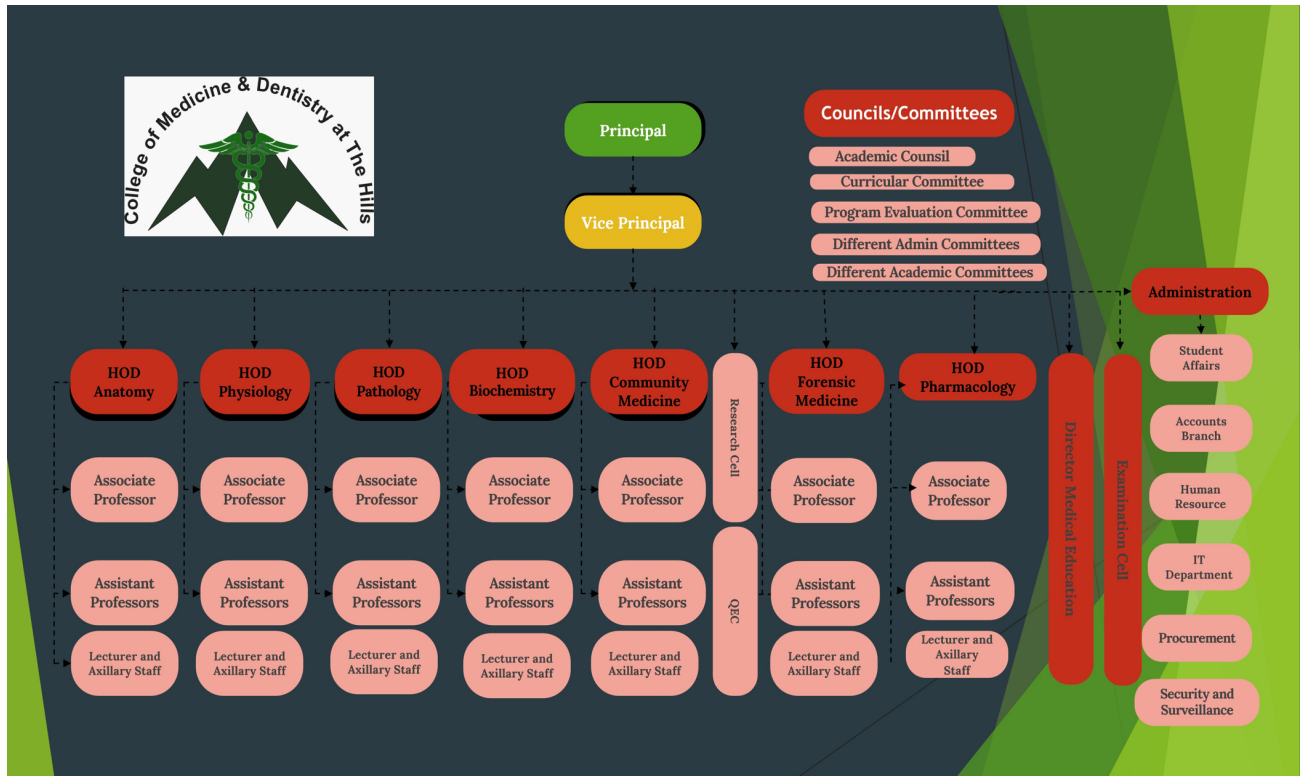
College of Medicine & Dentistry at The Hills

Principal

Vice Principal

Councils/Committees

Academic Counsil

Curricular Committee

Program Evaluation Committee

Different Admin Committees

Different Academic Committees

Administration

Student Affairs

Accounts Branch

Human Resource

IT Department

Procurement

Security and Surveillance

HOD Anatomy

Associate Professor

Assistant Professors

Lecturer and Axillary Staff

HOD Physiology

Associate Professor

Assistant Professors

Lecturer and Axillary Staff

HOD Pathology

Associate Professor

Assistant Professors

Lecturer and Axillary Staff

HOD Biochemistry

Associate Professor

Assistant Professors

Lecturer and Axillary Staff

HOD Community Medicine

Associate Professor

Assistant Professors

Lecturer and Axillary Staff

Research Cell

QEC

HOD Forensic Medicine

Associate Professor

Assistant Professors

Lecturer and Axillary Staff

HOD Pharmacology

Associate Professor

Assistant Professors

Lecturer and Axillary Staff

Director Medical Education

Examination Cell